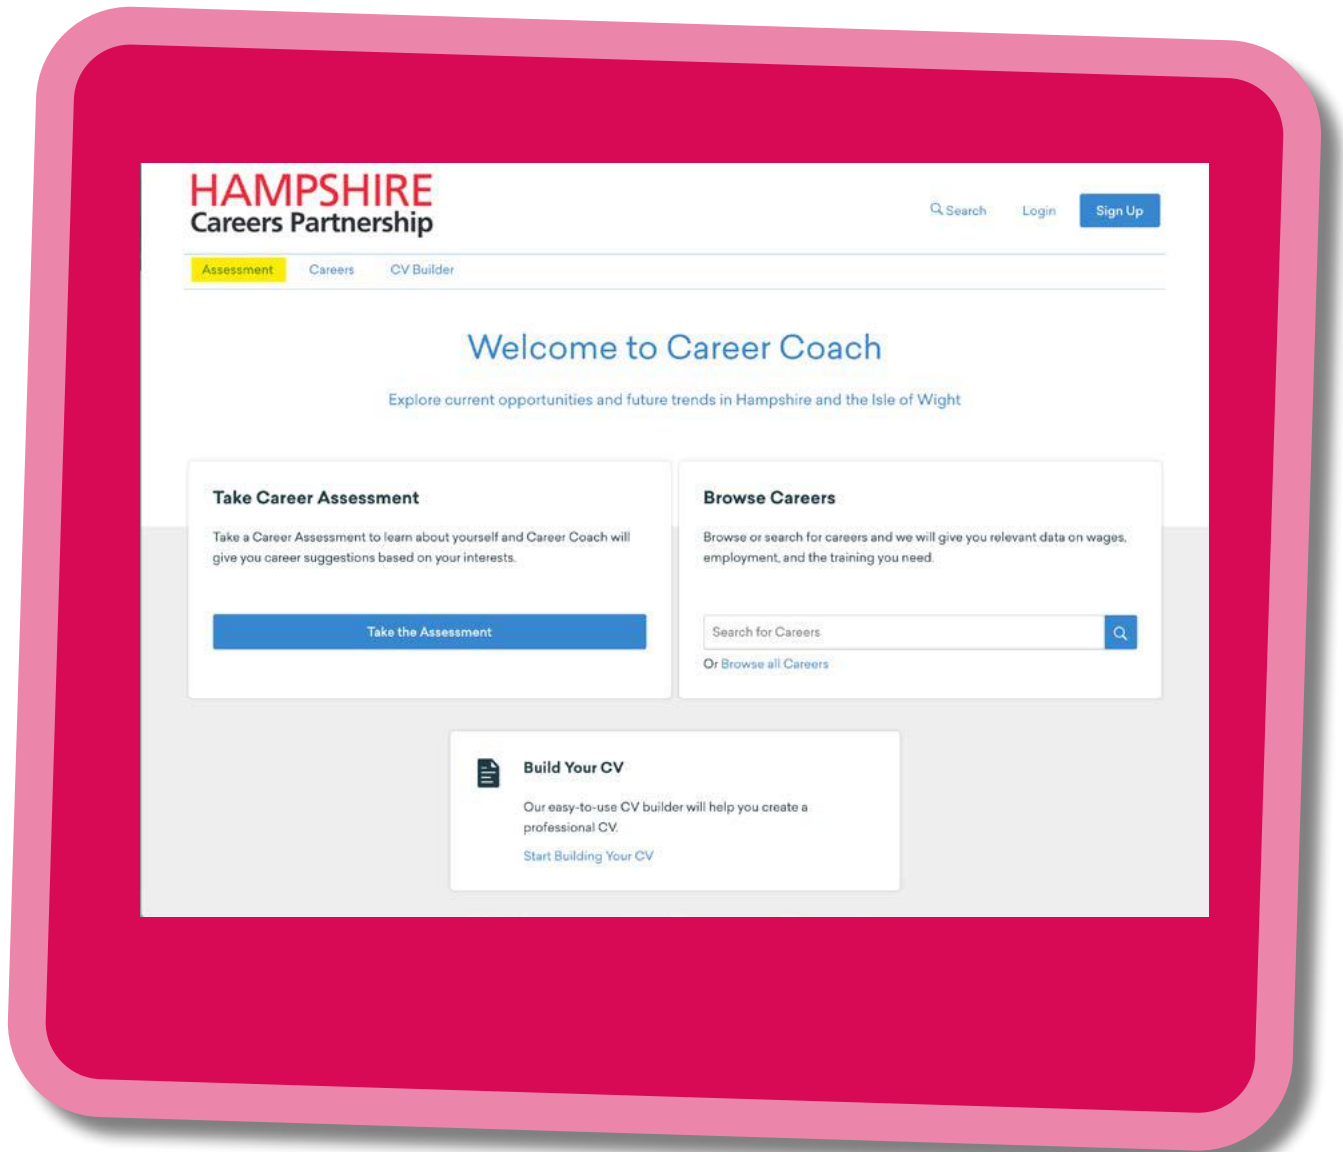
HAMPSHIRE
Careers Partnership

Search Login Sign Up

Assessment Careers CV Builder

Welcome to Career Coach

Explore current opportunities and future trends in Hampshire and the Isle of Wight

Take Career Assessment

Take a Career Assessment to learn about yourself and Career Coach will give you career suggestions based on your interests.

Take the Assessment

Browse Careers

Browse or search for careers and we will give you relevant data on wages, employment, and the training you need.

Search for Careers

Or Browse all Careers

Build Your CV

Our easy-to-use CV builder will help you create a professional CV.

Start Building Your CV